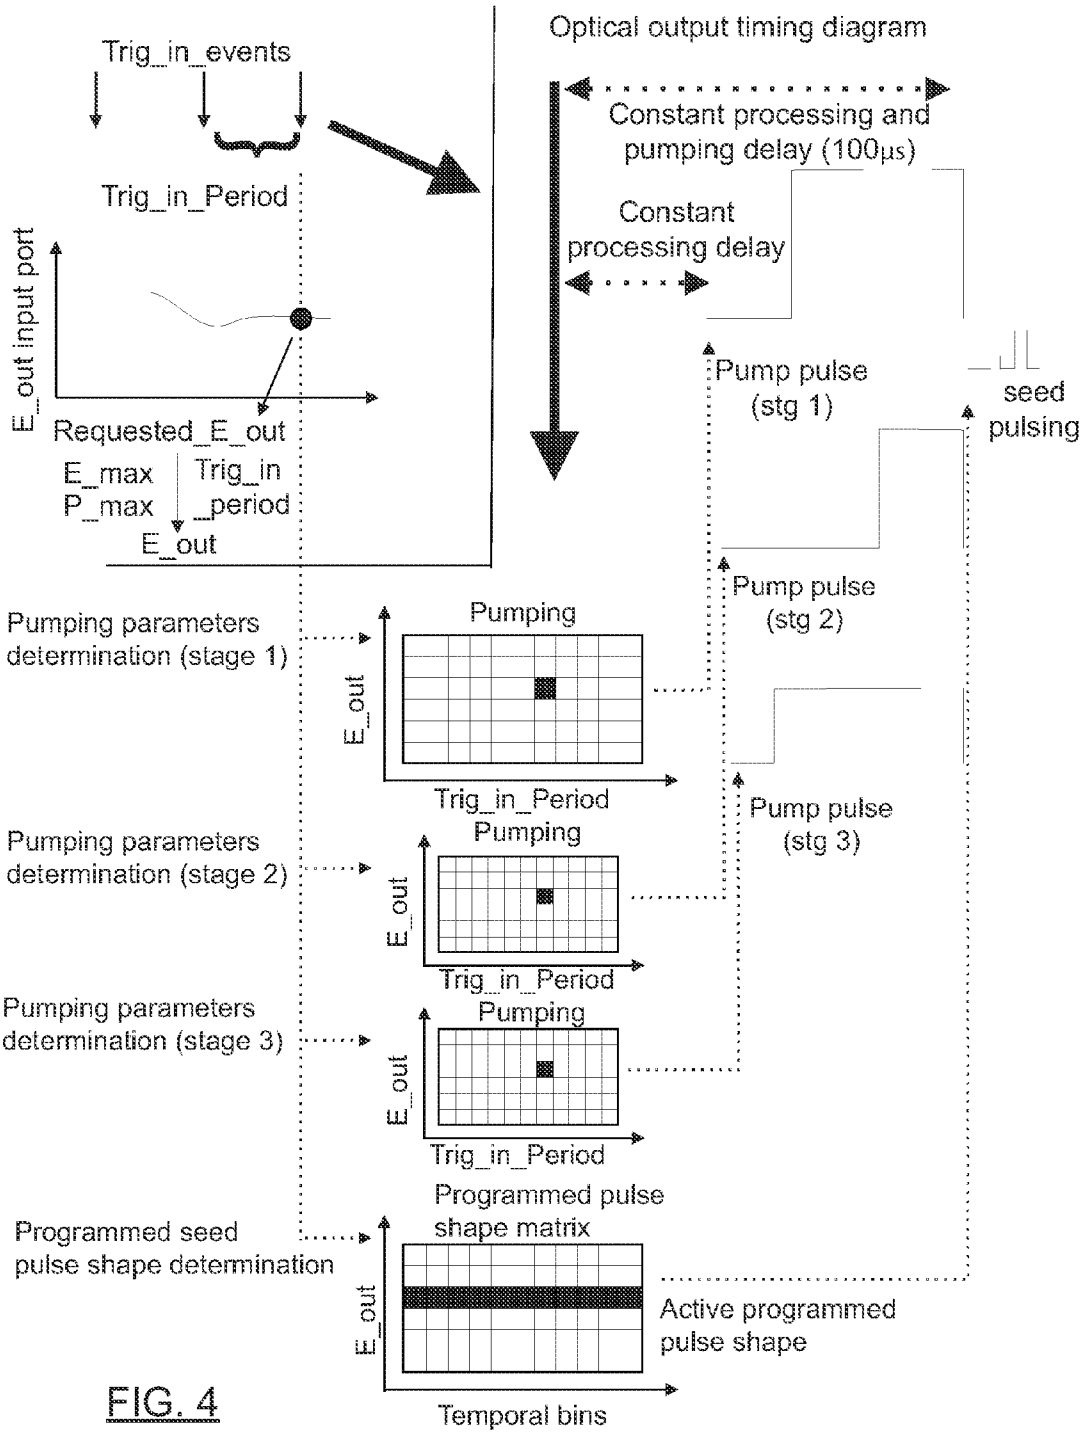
Trig_in_events

Trig_in_Period

E_out input port

Requested_E_out

E_max
P_max

Trig_in
_period

E_out

Optical output timing diagram

Constant processing and pumping delay (100μs)

Constant processing delay

Pump pulse (stg 1)

seed pulsing

Pump pulse (stg 2)

Pump pulse (stg 3)

Pumping parameters determination (stage 1)

Pumping

E_out

Trig_in_Period

Pumping parameters determination (stage 2)

Pumping

E_out

Trig_in_Period

Pumping parameters determination (stage 3)

Pumping

E_out

Trig_in_Period

Programmed seed pulse shape determination

Programmed pulse shape matrix

E_out

Active programmed pulse shape

Temporal bins

FIG. 4